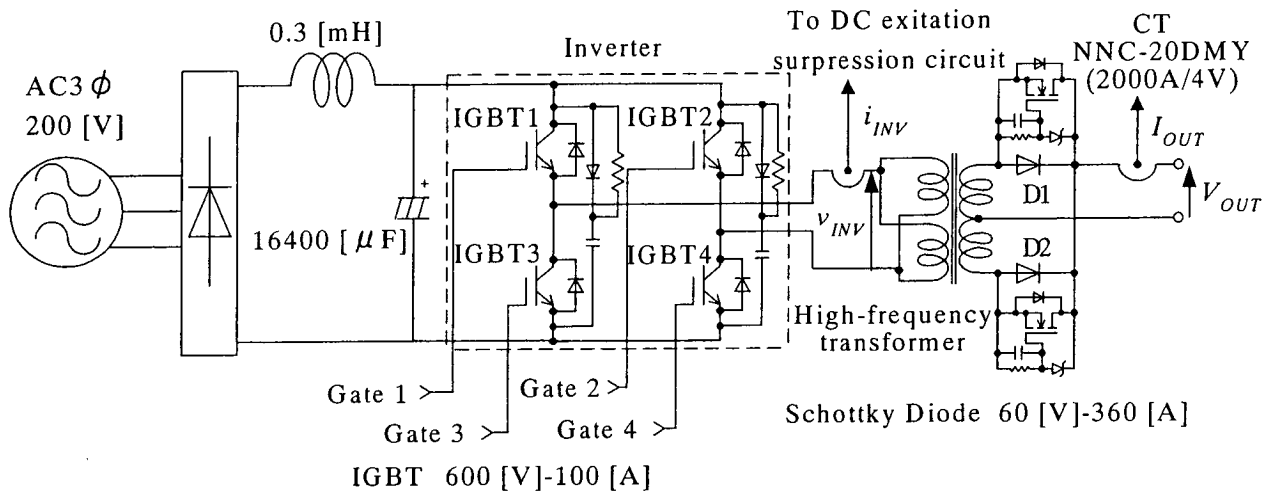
0.3 [mH]

AC3 $\phi$
200 [V]

Inverter

To DC exitation surpression circuit

CT
NNC-20DMY
(2000A/4V)

IGBT1

IGBT2

$i_{INV}$

$I_{OUT}$

D1

$V_{OUT}$

$v_{INV}$

16400 [ $\mu$ F]

IGBT3

IGBT4

D2

High-frequency transformer

Gate 1

Gate 2

Gate 3

Gate 4

Schottky Diode 60 [V]-360 [A]

IGBT 600 [V]-100 [A]